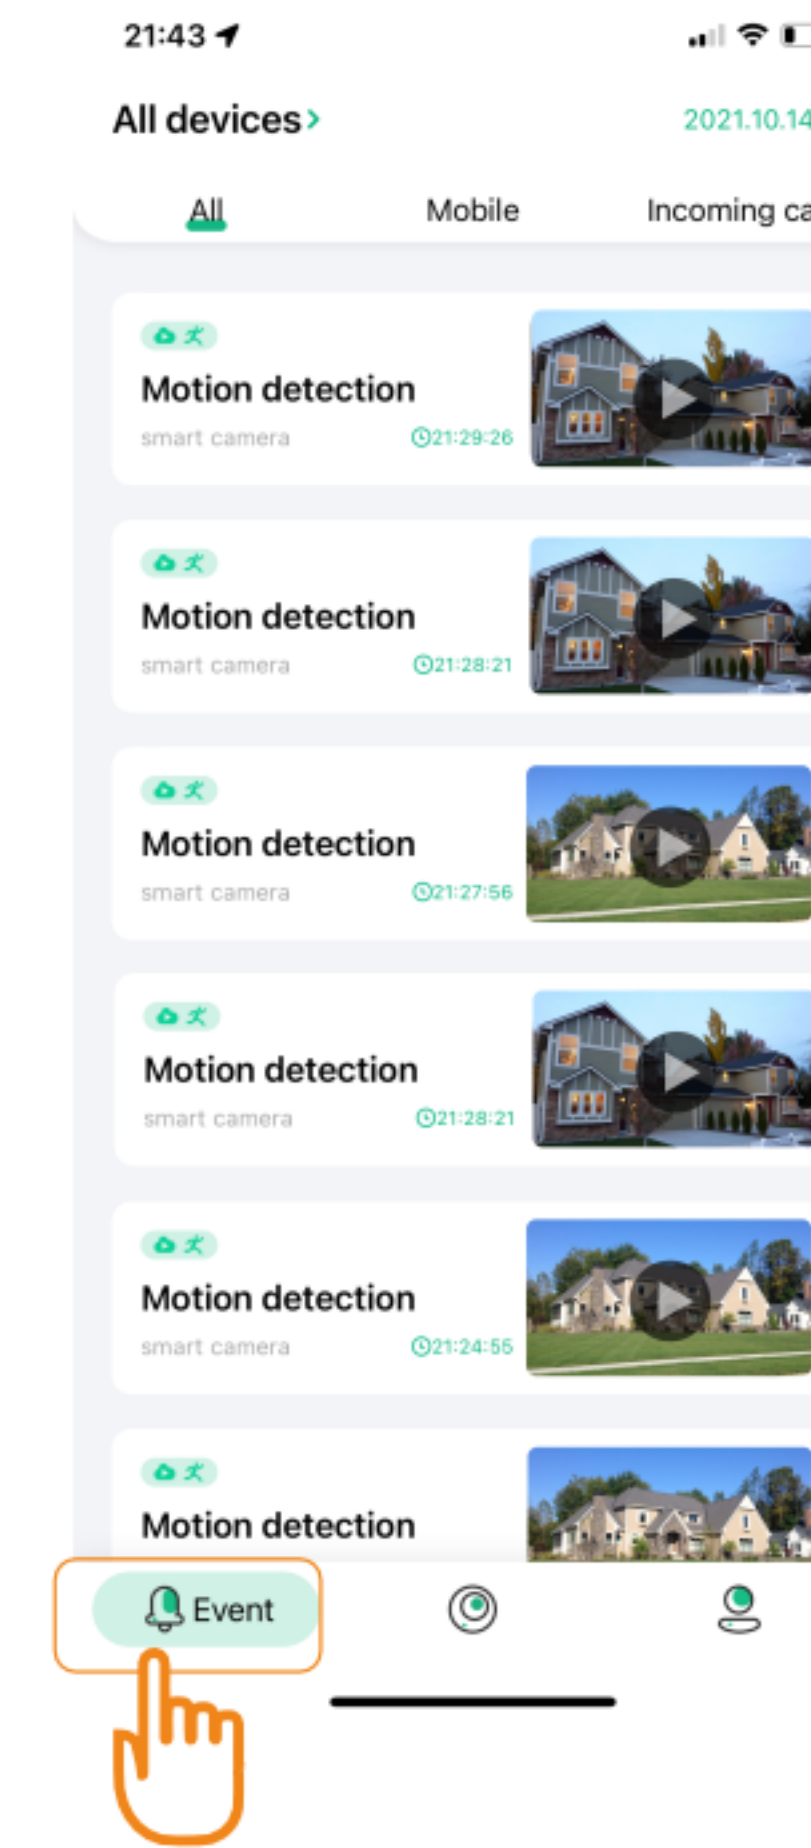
21:43

All devices >

2021.10.14

All

Mobile

Incoming ca

Motion detection

smart camera

21:29:26

Motion detection

smart camera

21:28:21

Motion detection

smart camera

21:27:56

Motion detection

smart camera

21:28:21

Motion detection

smart camera

21:24:55

Motion detection

Event